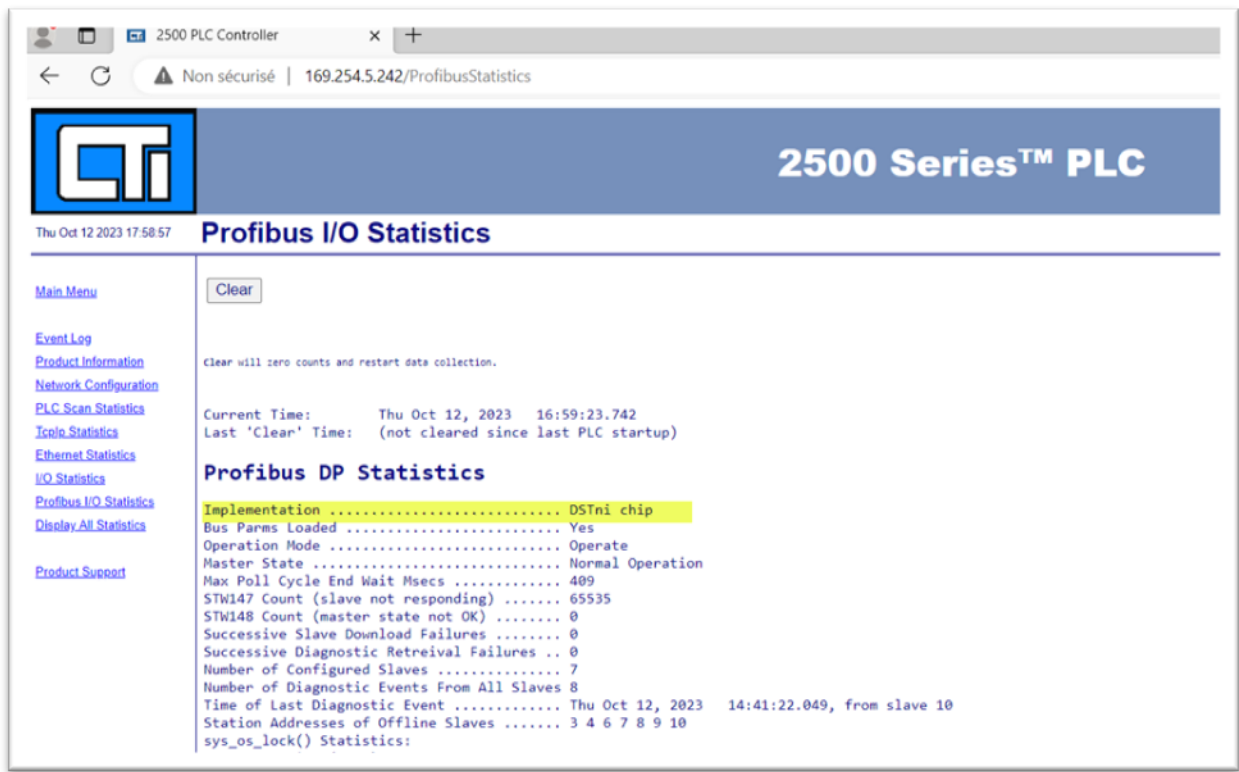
2500 PLC Controller

Non sécurisé | 169.254.5.242/ProfibusStatistics

CTI

2500 Series™ PLC

Thu Oct 12 2023 17:58:57

Profibus I/O Statistics

Main Menu

Event Log
Product Information
Network Configuration
PLC Scan Statistics
TcpIp Statistics
Ethernet Statistics
I/O Statistics
Profibus I/O Statistics
Display All Statistics

Product Support

Clear

Clear will zero counts and restart data collection.

Current Time: Thu Oct 12, 2023 16:59:23.742
Last 'Clear' Time: (not cleared since last PLC startup)

Profibus DP Statistics

Implementation ............................ DSTni chip
Bus Parms Loaded .......................... Yes
Operation Mode ............................ Operate
Master State .............................. Normal Operation
Max Poll Cycle End Wait Msecs ............. 409
STW147 Count (slave not responding) ....... 65535
STW148 Count (master state not OK) ........ 0
Successive Slave Download Failures ........ 0
Successive Diagnostic Retreival Failures .. 0
Number of Configured Slaves ............... 7
Number of Diagnostic Events From All Slaves 8
Time of Last Diagnostic Event ............. Thu Oct 12, 2023 14:41:22.049, from slave 10
Station Addresses of Offline Slaves ....... 3 4 6 7 8 9 10
sys_os_lock() Statistics: